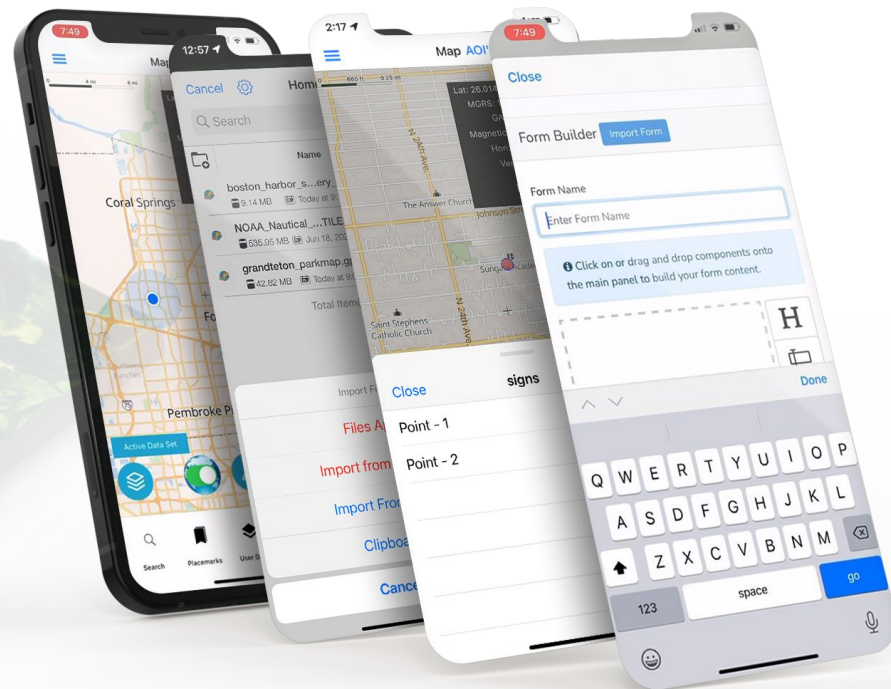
7:49

Map

Coral Springs

Pembroke P

Active Data Set

Search

Placemarks

User D

12:57

Cancel

Home

Search

Name

boston_harbor_s...ery_

9.14 MB

Today at 9

NOAA_Nautical_...TILE

635.95 MB

Jun 18, 202

grandteton_parkmap.g

42.82 MB

Today at 9

Total Item

Import F

Files A

Import from

Import Fro

Clipboa

Cance

2:17

Map AOI

Lat: 26.014

MGRS:

Magnetic

N 24th Ave

The Answer Church

Johnson St

Saint Stephens Catholic Church

Close

signs

Point - 1

Point - 2

7:49

Close

Form Builder

Import Form

Form Name

Enter Form Name

Click on or drag and drop components onto the main panel to build your form content.

H

Done

Q W E R T Y U I O P

A S D F G H J K L

Z X C V B N M

123

space

go